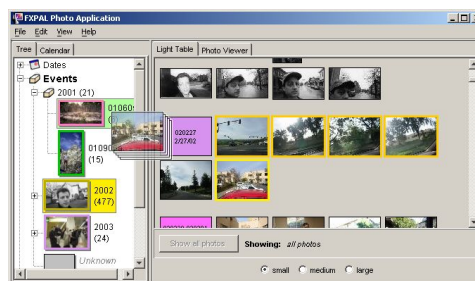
FXPAL Photo Application

File Edit View Help

Tree Calendar

Dates

Events

2001 (21)

01060

01090
(15)

2002
(477)

2003
(24)

Unknown

Light Table Photo Viewer

020227
2/27/02

Show all photos

Showing: all photos

small medium large